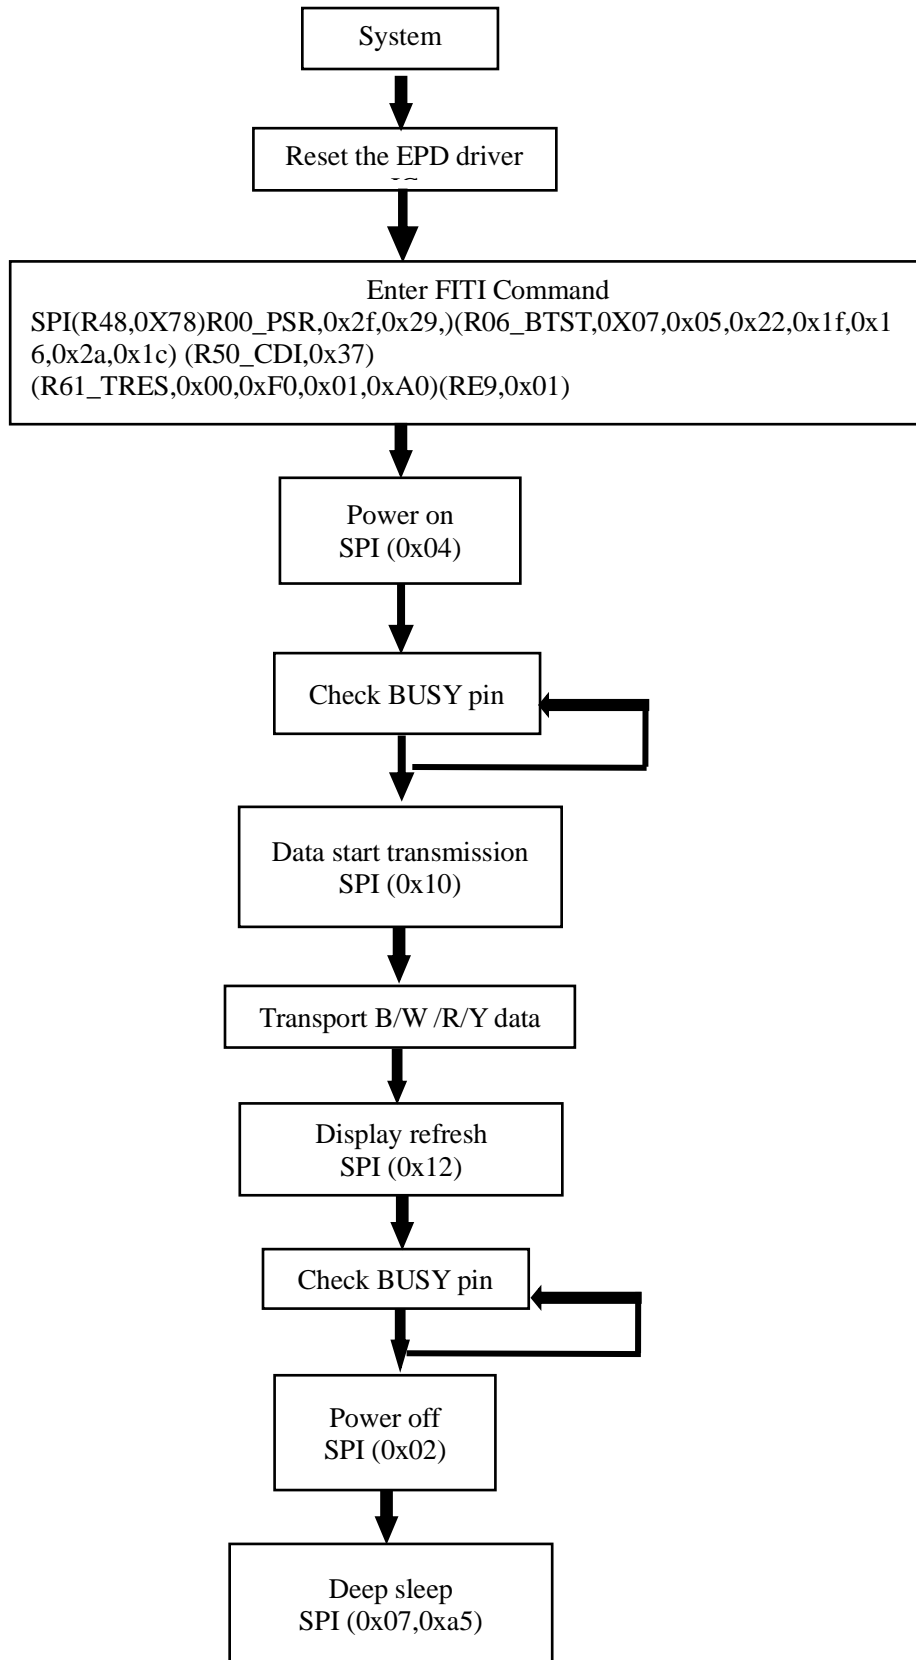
System

Reset the EPD driver

Enter FITI Command
SPI(R48,0X78)R00_PSR,0x2f,0x29,)(R06_BTST,0X07,0x05,0x22,0x1f,0x16,0x2a,0x1c) (R50_CDI,0x37)
(R61_TRES,0x00,0xF0,0x01,0xA0)(RE9,0x01)

Power on
SPI (0x04)

Check BUSY pin

Data start transmission
SPI (0x10)

Transport B/W /R/Y data

Display refresh
SPI (0x12)

Check BUSY pin

Power off
SPI (0x02)

Deep sleep
SPI (0x07,0xa5)